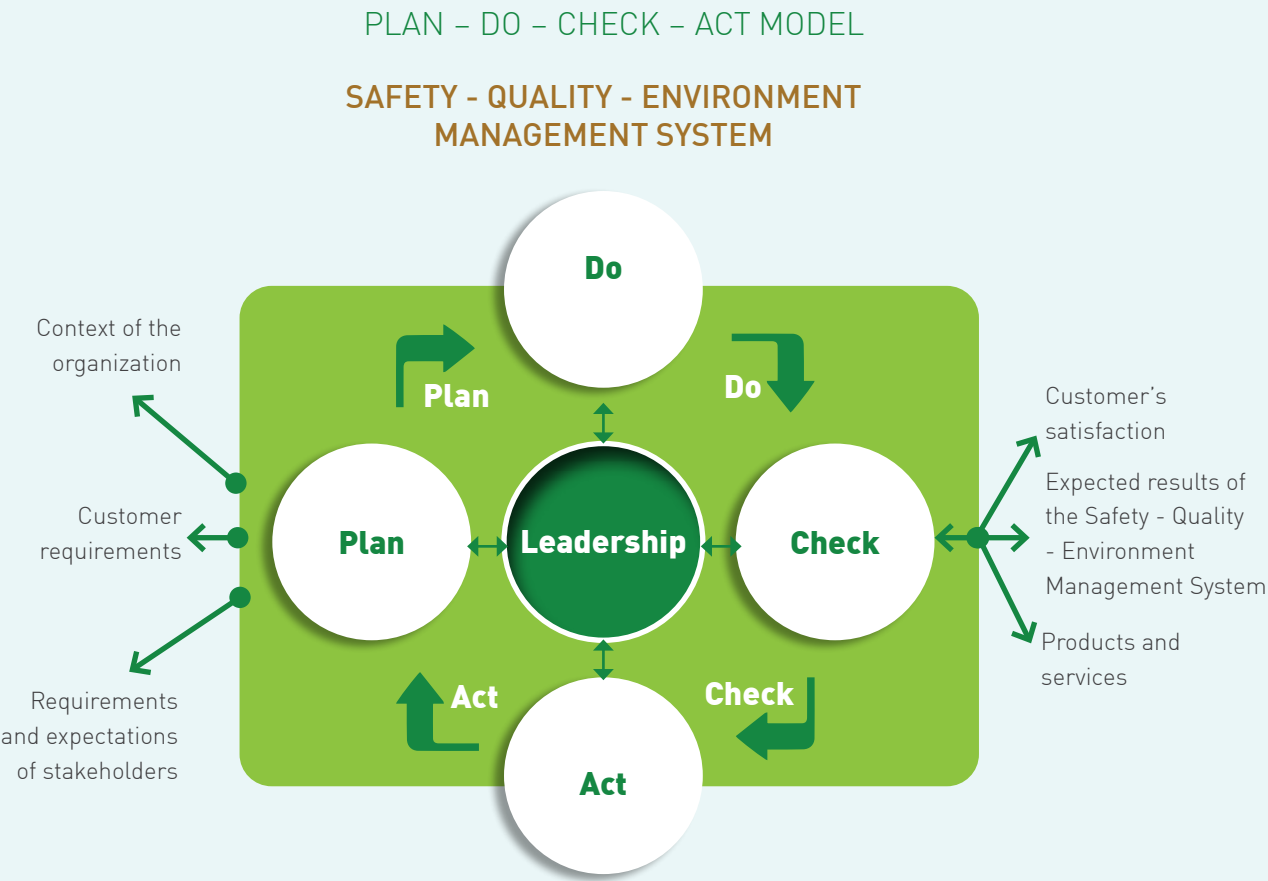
PLAN – DO – CHECK – ACT MODEL

SAFETY - QUALITY - ENVIRONMENT MANAGEMENT SYSTEM

Do

Context of the organization

Plan

Do

Customer's satisfaction

Customer requirements

Plan

Leadership

Check

Expected results of the Safety - Quality - Environment Management System

Products and services

Requirements and expectations of stakeholders

Act

Check

Act